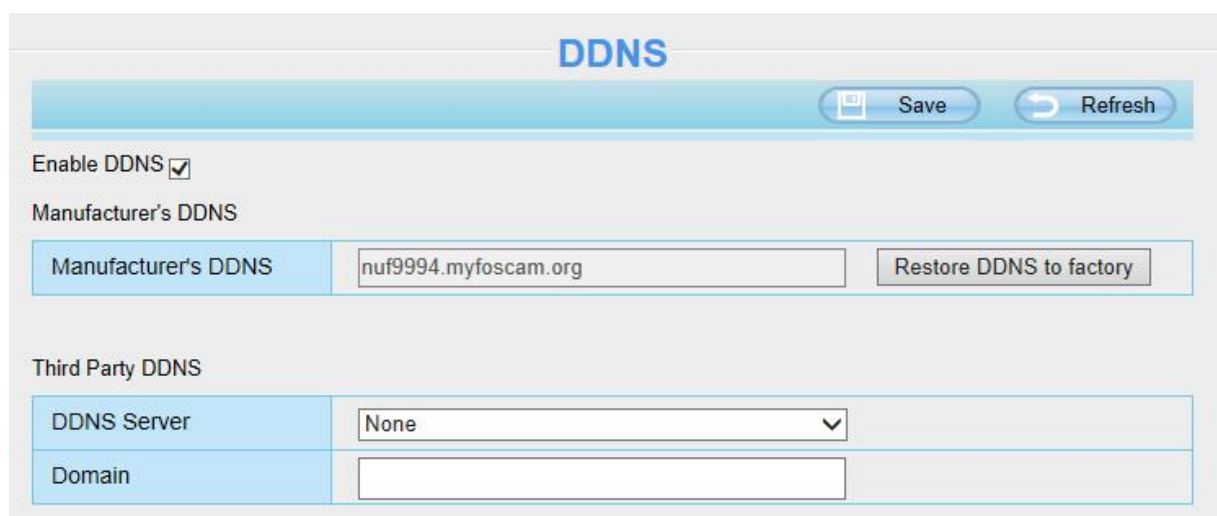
DDNS

Save Refresh

Enable DDNS

Manufacturer's DDNS

| Manufacturer's DDNS | nuf9994.myfoscam.org | Restore DDNS to factory |
|---|---|---|

Third Party DDNS

| DDNS Server | None |
|---|---|
| Domain | |